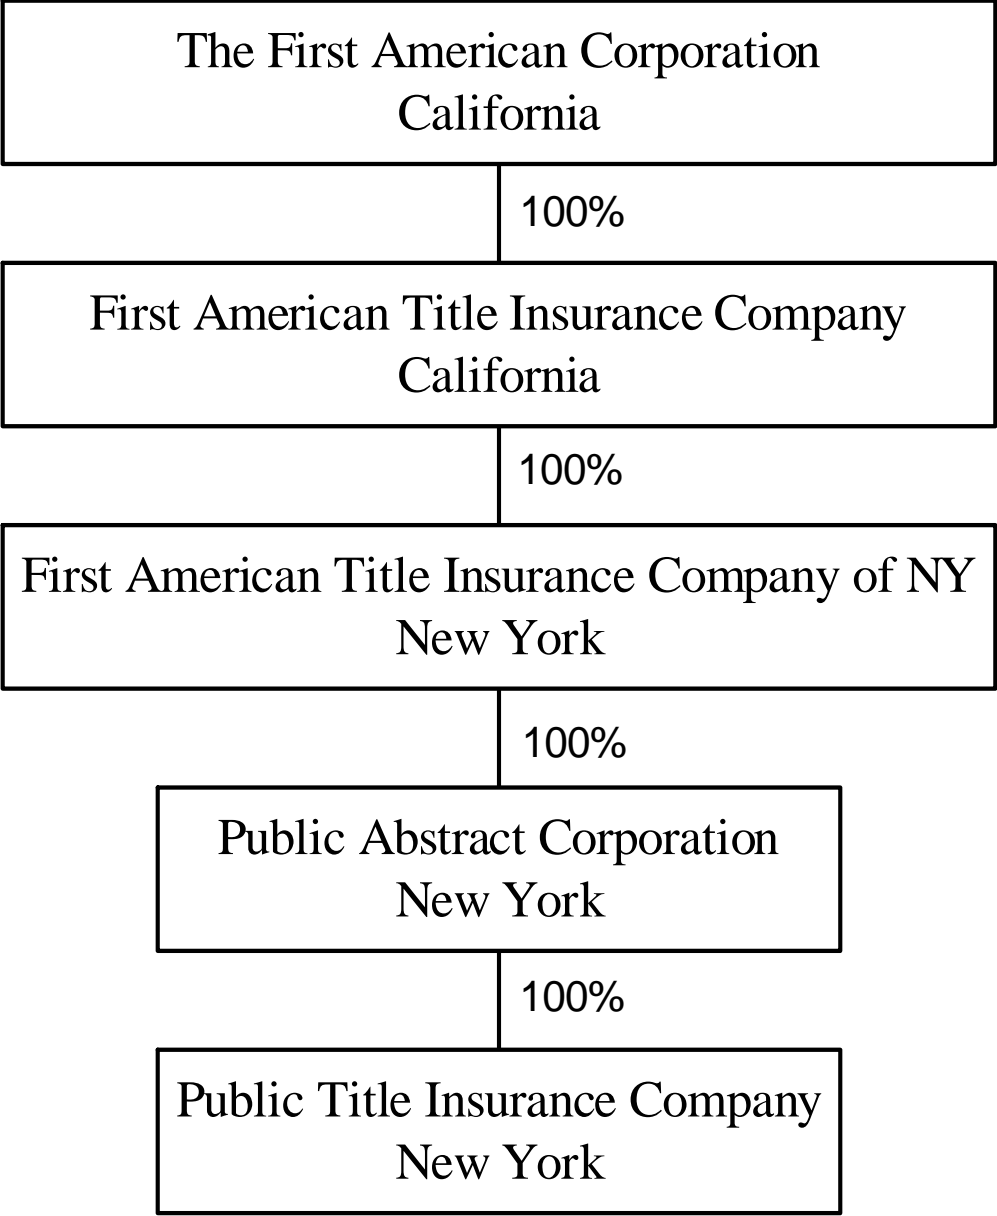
The First American Corporation
California

100%

First American Title Insurance Company
California

100%

First American Title Insurance Company of NY
New York

100%

Public Abstract Corporation
New York

100%

Public Title Insurance Company
New York